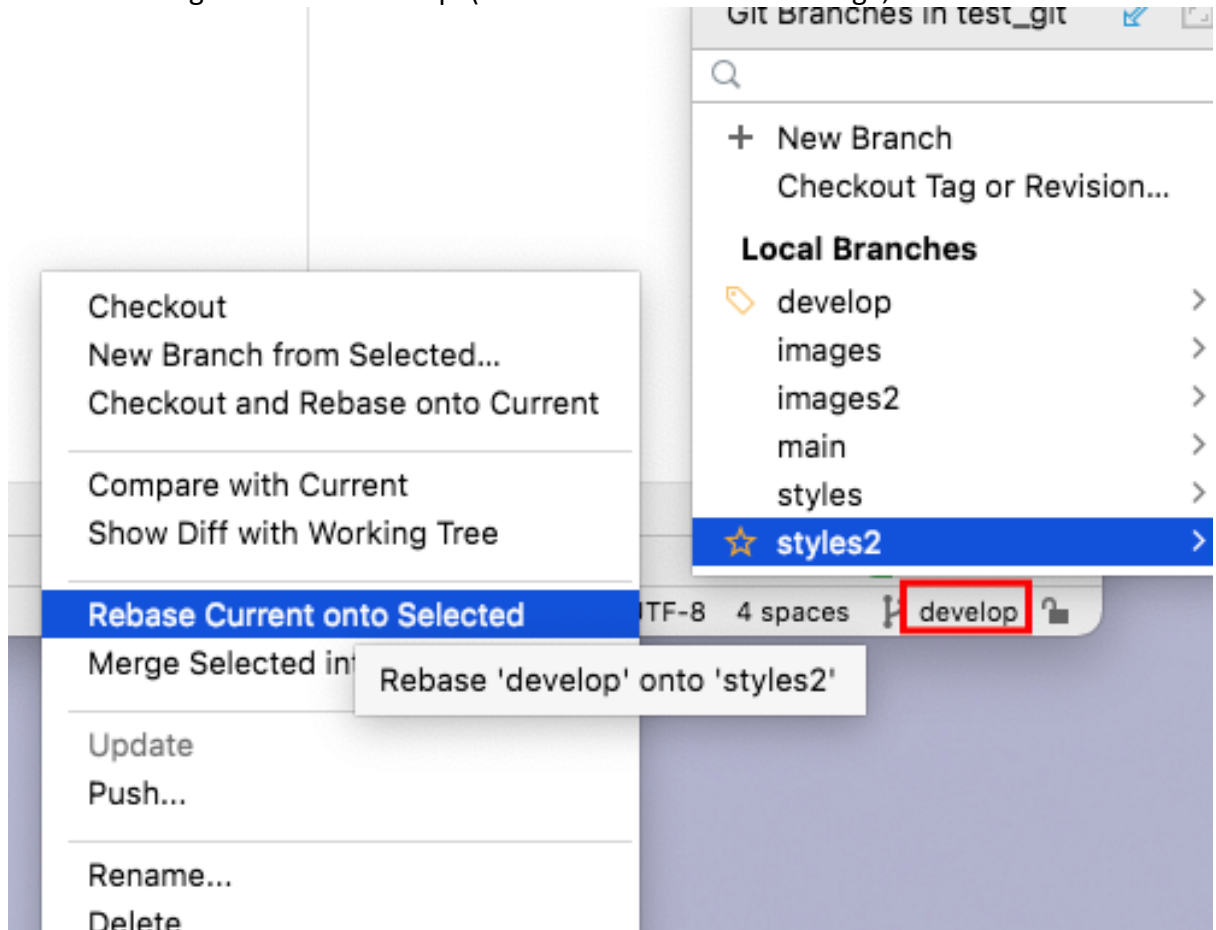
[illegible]

Git Branches in test_git

+ New Branch
Checkout Tag or Revision...

Local Branches
develop
images
images2
main
styles
styles2

Checkout
New Branch from Selected...
Checkout and Rebase onto Current

Compare with Current
Show Diff with Working Tree

Rebase Current onto Selected
Merge Selected in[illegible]

Update
Push...

Rename...
Delete

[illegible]TF-8 4 spaces develop

Rebase 'develop' onto 'styles2'